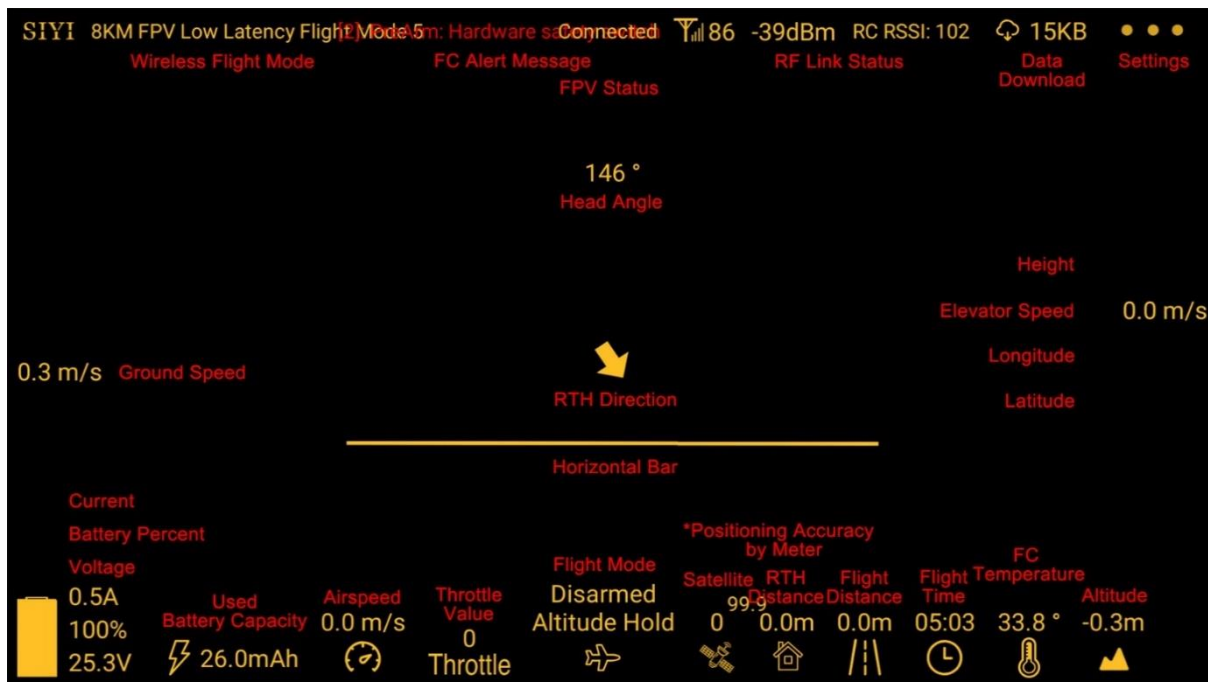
SIYI 8KM FPV Low Latency Flight Mode 5 [2] Alarm: Hardware safety Connected 86 -39dBm RC RSSI: 102 15KB

Wireless Flight Mode FC Alert Message RF Link Status Data Download Settings

FPV Status

146 °
Head Angle

Height

Elevator Speed 0.0 m/s

Longitude

0.3 m/s Ground Speed

RTH Direction

Latitude

Horizontal Bar

Current

Battery Percent

Voltage

0.5A
100%
25.3V

Used Battery Capacity
26.0mAh

Airspeed
0.0 m/s

Throttle Value
0
Throttle

Flight Mode
Disarmed
Altitude Hold

*Positioning Accuracy by Meter

Satellite
99.9
0

RTH Distance
0.0m

Flight Distance
0.0m

Flight Time
05:03

FC Temperature
33.8 °

Altitude
-0.3m